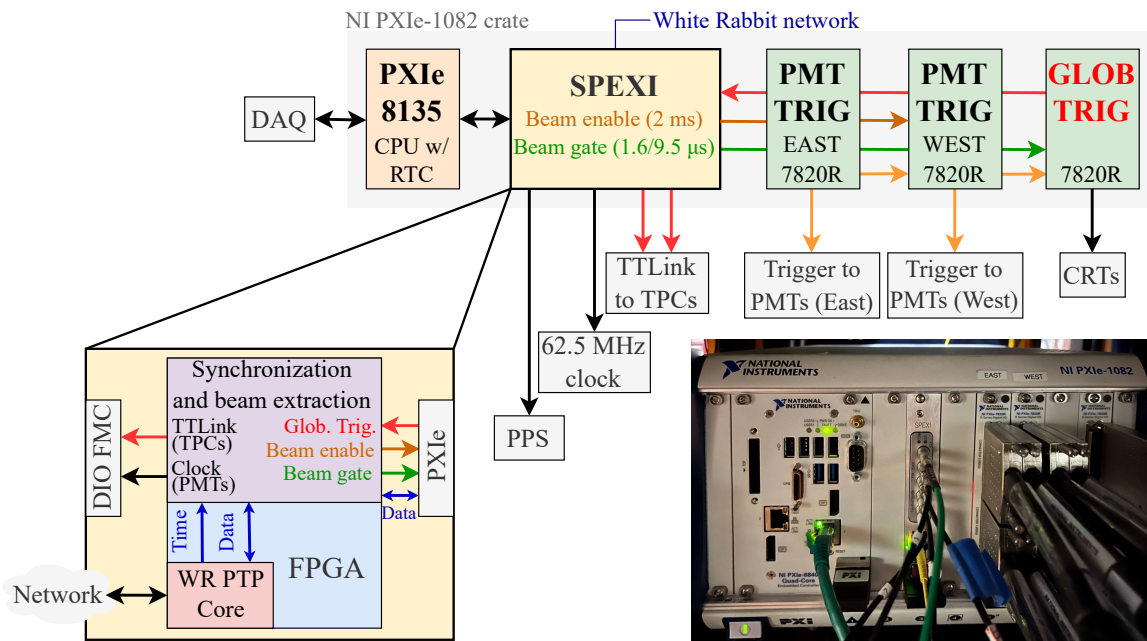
NI PXIe-1082 crate

White Rabbit network

PXIe 8135
CPU w/ RTC

DAQ

SPEXI
Beam enable (2 ms)
Beam gate (1.6/9.5 μs)

PMT TRIG
EAST
7820R

PMT TRIG
WEST
7820R

GLOB TRIG
7820R

TTLink to TPCs

62.5 MHz clock

PPS

Trigger to PMTs (East)

Trigger to PMTs (West)

CRTs

Synchronization and beam extraction

TTLink (TPCs)
Clock (PMTs)

Glob. Trig.
Beam enable
Beam gate

DIO FMC

PXIe

Data

Time

Data

FPGA

WR PTP Core

Network

NATIONAL INSTRUMENTS

NI PXIe-1082

EAST WEST

NATIONAL INSTRUMENTS

SPEXI

NI PXIe-8840 Quad-Core

PXI